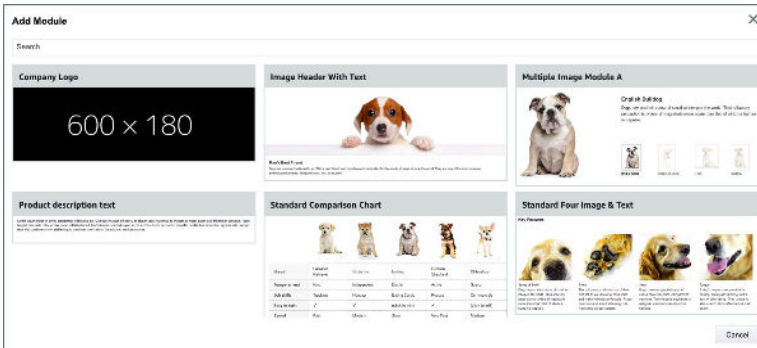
Add Module

×

Search

Company Logo

600 × 180

Image Header With Text

Multiple Image Module A

English Bulldog

Product description text

Standard Comparison Chart

Standard Four Image & Text

Cancel